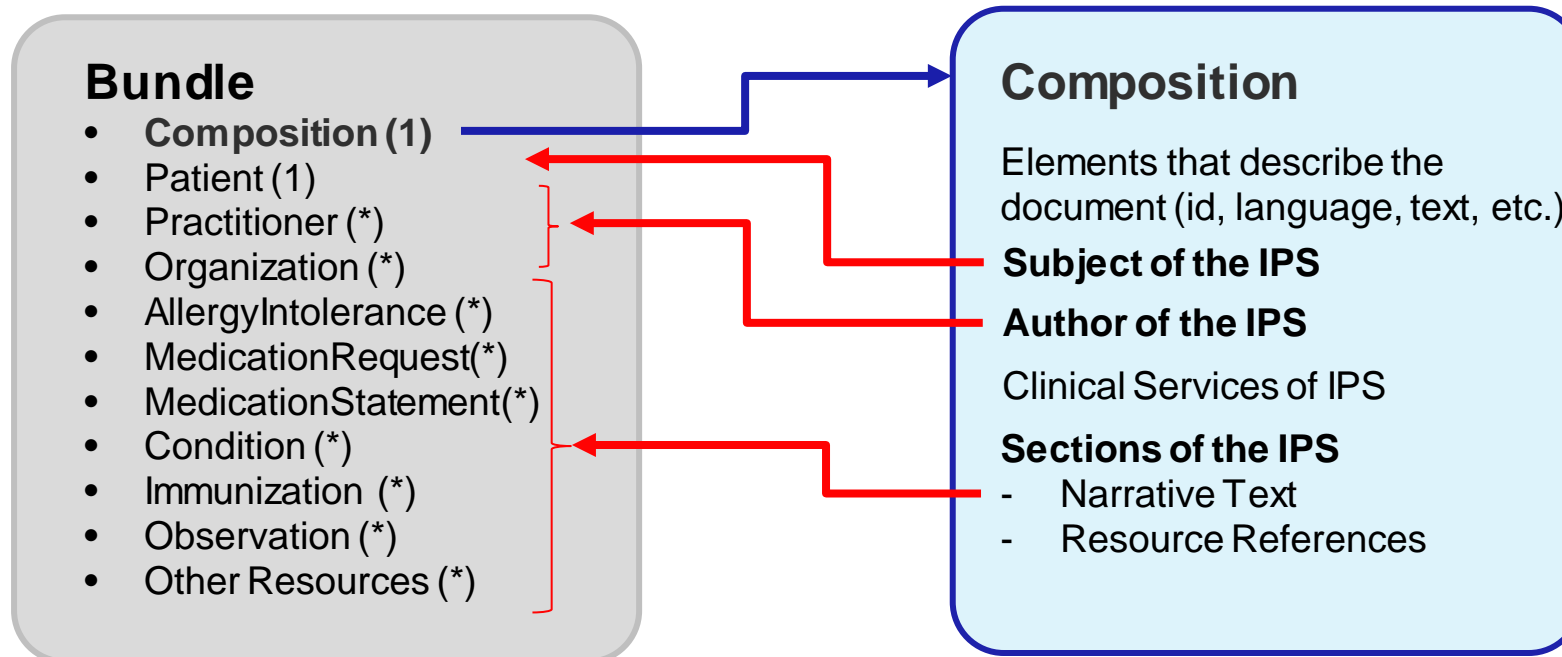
Bundle

- Composition (1)
- Patient (1)
- Practitioner (*)
- Organization (*)
- AllergyIntolerance (*)
- MedicationRequest(*)
- MedicationStatement(*)
- Condition (*)
- Immunization (*)
- Observation (*)
- Other Resources (*)

Composition

Elements that describe the document (id, language, text, etc.)

Subject of the IPS

Author of the IPS

Clinical Services of IPS

Sections of the IPS
- Narrative Text
- Resource References